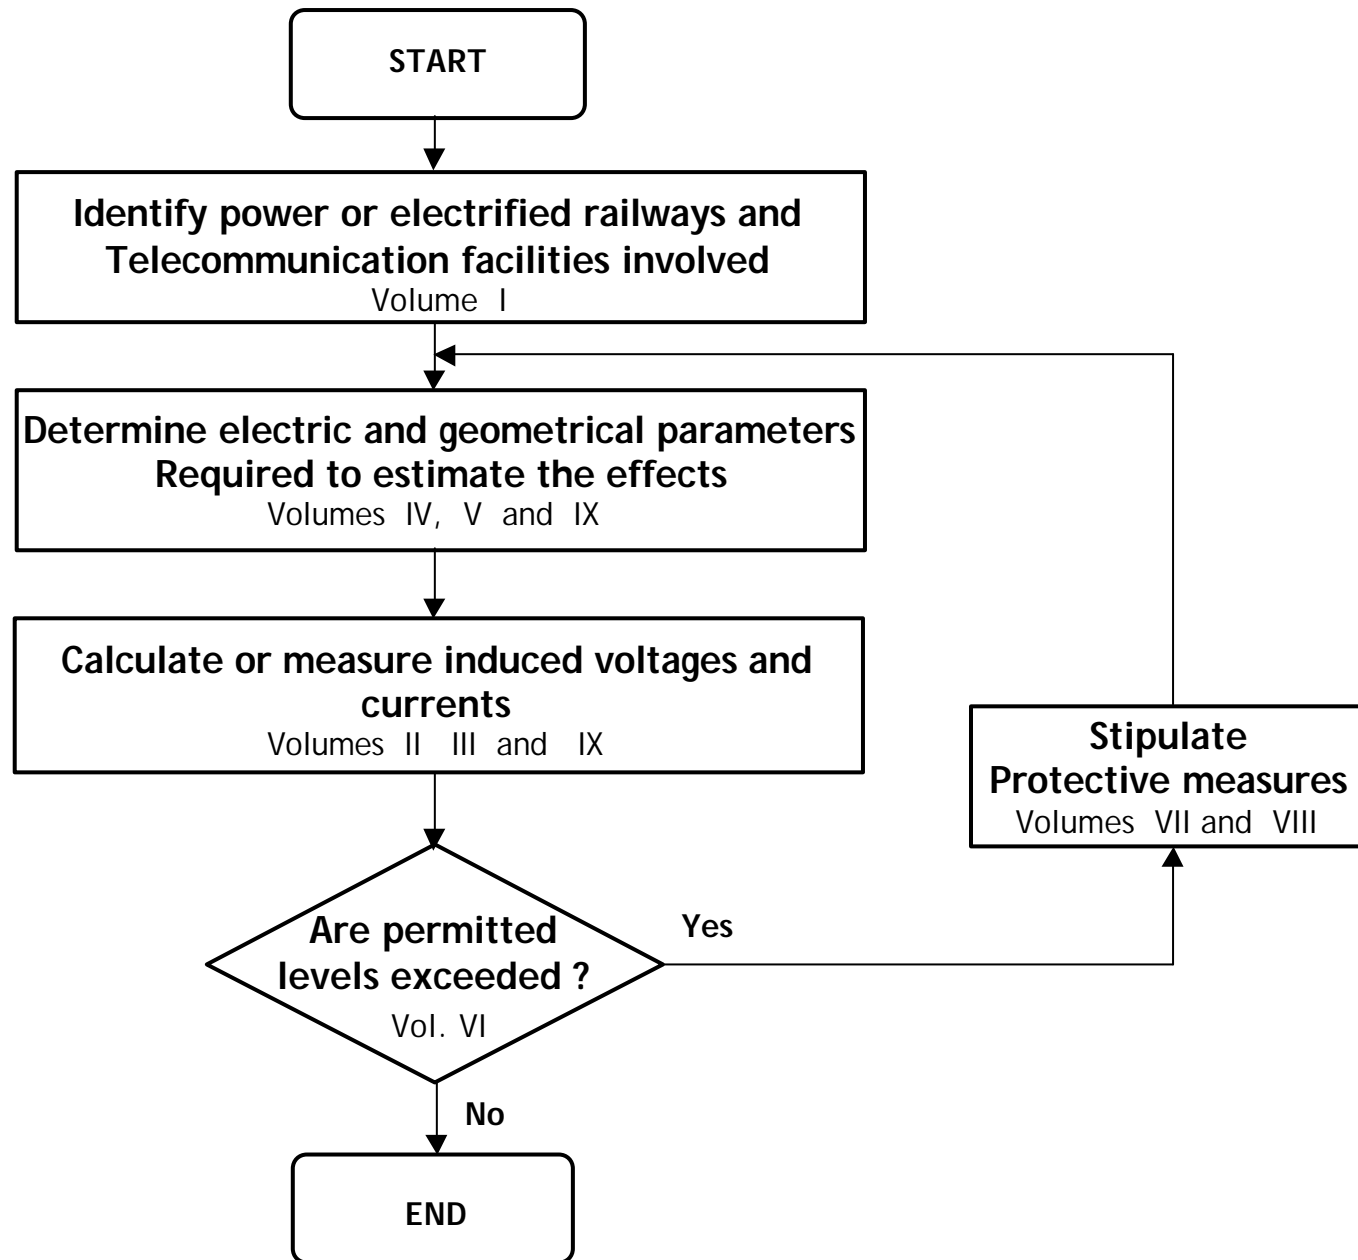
START

Identify power or electrified railways and Telecommunication facilities involved
Volume I

Determine electric and geometrical parameters Required to estimate the effects
Volumes IV, V and IX

Calculate or measure induced voltages and currents
Volumes II III and IX

Are permitted levels exceeded ?
Vol. VI

Yes

Stipulate Protective measures
Volumes VII and VIII

No

END